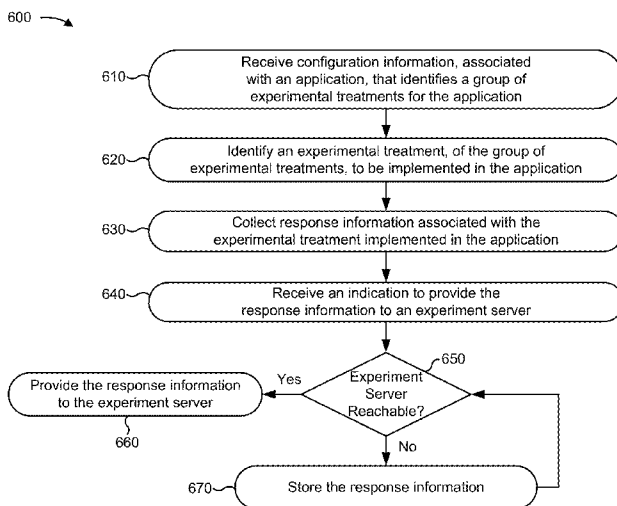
600

610

Receive configuration information, associated with an application, that identifies a group of experimental treatments for the application

620

Identify an experimental treatment, of the group of experimental treatments, to be implemented in the application

630

Collect response information associated with the experimental treatment implemented in the application

640

Receive an indication to provide the response information to an experiment server

650

Experiment Server Reachable?

Yes

Provide the response information to the experiment server

660

No

670

Store the response information